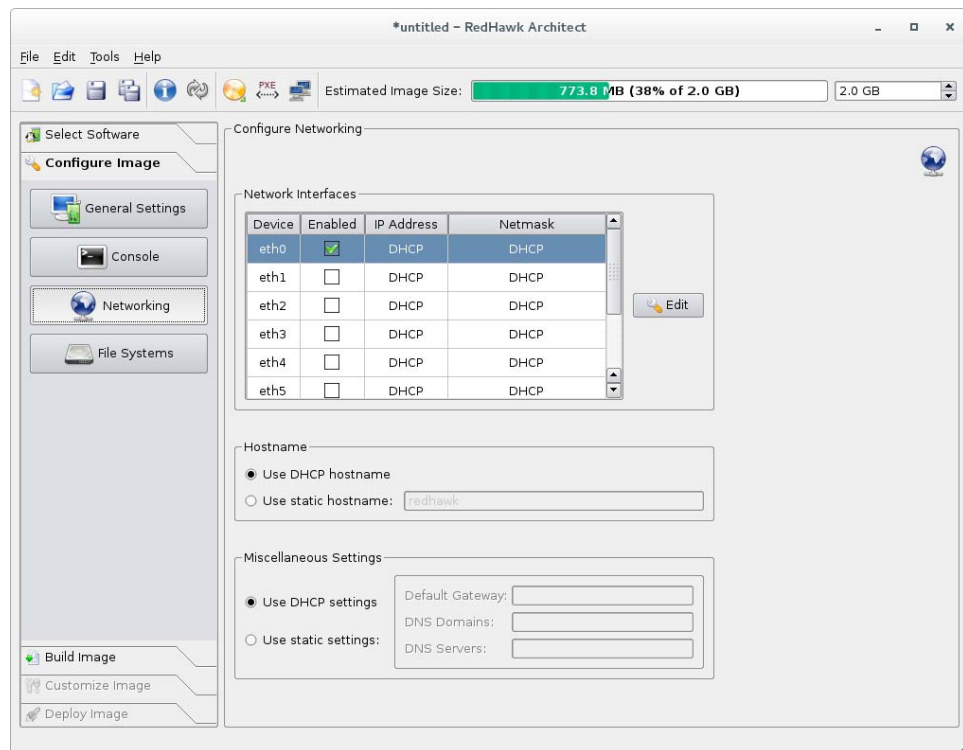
*untitled – RedHawk Architect

File Edit Tools Help

PXE

Estimated Image Size: 773.8 MB (38% of 2.0 GB) 2.0 GB

Select Software

Configure Image

General Settings

Console

Networking

File Systems

Build Image

Customize Image

Deploy Image

Configure Networking

Network Interfaces

| Device | Enabled | IP Address | Netmask |
|---|---|---|---|
| eth0 | ☑ | DHCP | DHCP |
| eth1 | ☐ | DHCP | DHCP |
| eth2 | ☐ | DHCP | DHCP |
| eth3 | ☐ | DHCP | DHCP |
| eth4 | ☐ | DHCP | DHCP |
| eth5 | ☐ | DHCP | DHCP |

Edit

Hostname

Use DHCP hostname

Use static hostname: redhawk

Miscellaneous Settings

Use DHCP settings

Use static settings:

Default Gateway:

DNS Domains:

DNS Servers: